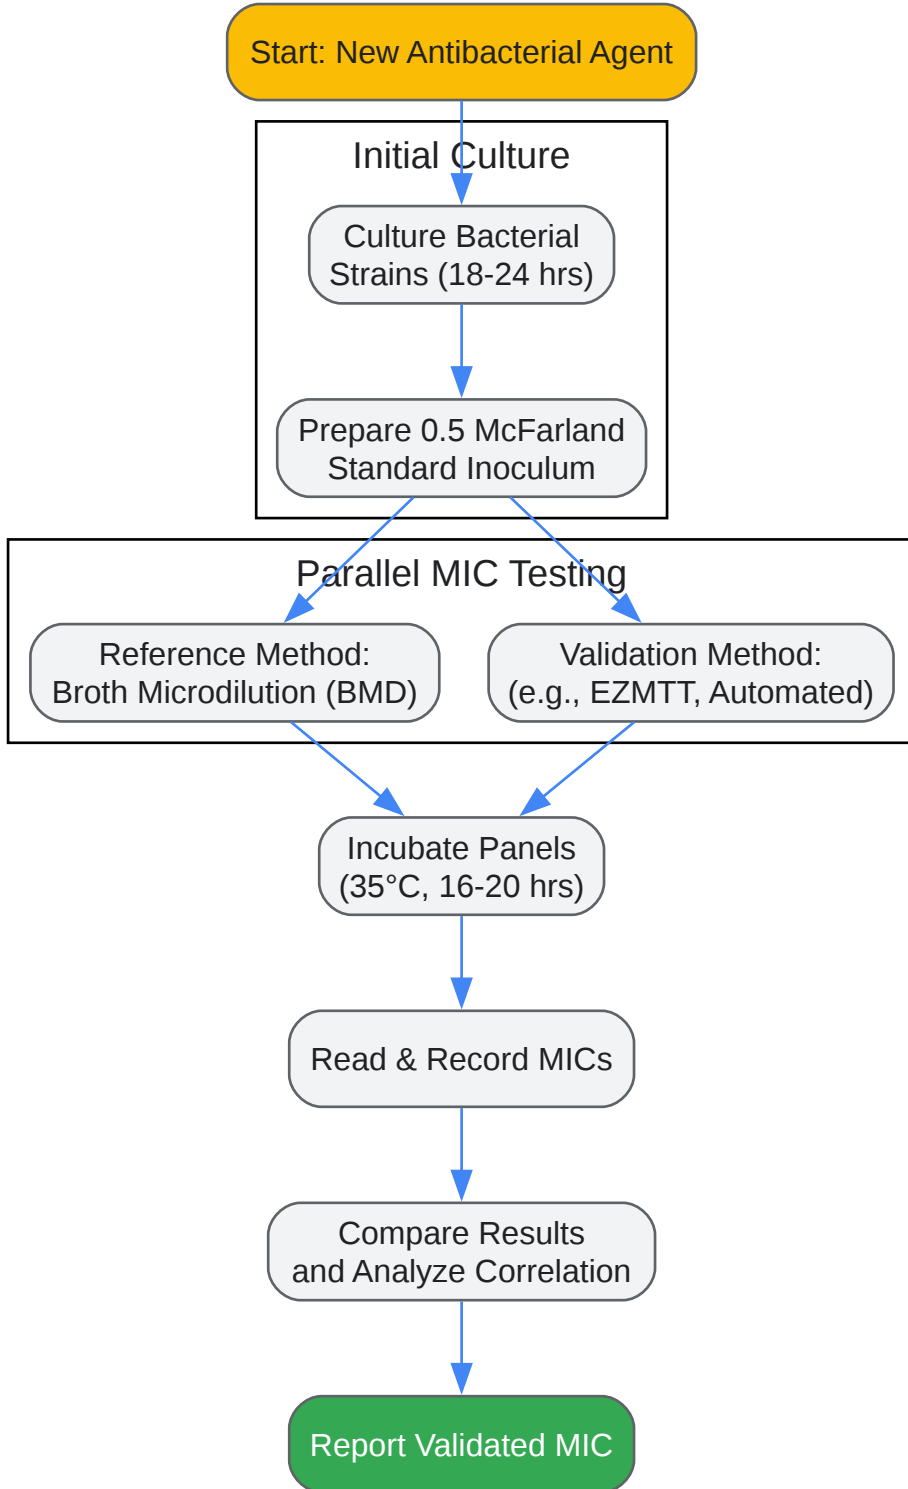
Start: New Antibacterial Agent

Initial Culture

Culture Bacterial Strains (18-24 hrs)

Prepare 0.5 McFarland Standard Inoculum

Parallel MIC Testing

Reference Method: Broth Microdilution (BMD)

Validation Method: (e.g., EZMTT, Automated)

Incubate Panels (35°C, 16-20 hrs)

Read & Record MICs

Compare Results and Analyze Correlation

Report Validated MIC